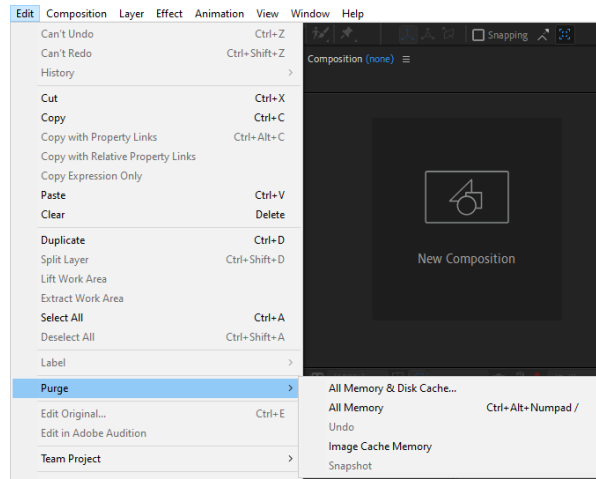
Edit Composition Layer Effect Animation View Window Help

Can't Undo Ctrl+Z
Can't Redo Ctrl+Shift+Z
History >

Cut Ctrl+X
Copy Ctrl+C
Copy with Property Links Ctrl+Alt+C
Copy with Relative Property Links
Copy Expression Only
Paste Ctrl+V
Clear Delete

Duplicate Ctrl+D
Split Layer Ctrl+Shift+D
Lift Work Area
Extract Work Area
Select All Ctrl+A
Deselect All Ctrl+Shift+A

Label >

Purge >

Edit Original... Ctrl+E
Edit in Adobe Audition

Team Project >

Snapping

Composition (none) ≡

New Composition

All Memory & Disk Cache...
All Memory Ctrl+Alt+Numpad /
Undo
Image Cache Memory
Snapshot